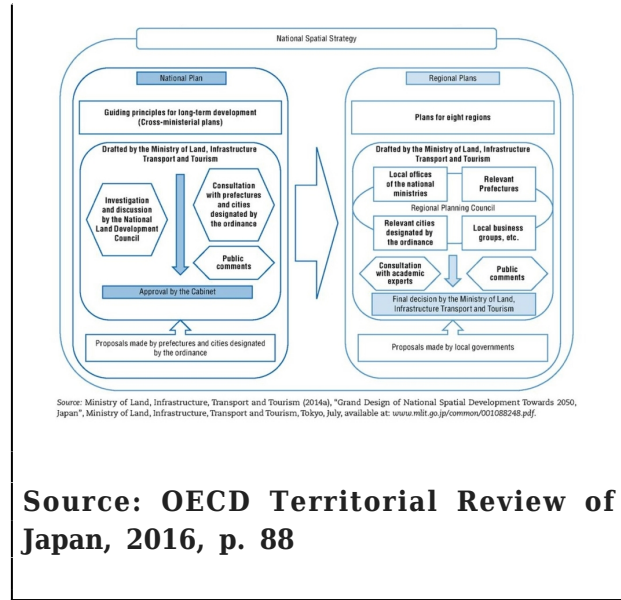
National Spatial Strategy

National Plan

Guiding principles for long-term development (Cross-ministerial plans)

Drafted by the Ministry of Land, Infrastructure Transport and Tourism

Investigation and discussion by the National Land Development Council

Consultation with prefectures and cities designated by the ordinance

Public comments

Approval by the Cabinet

Proposals made by prefectures and cities designated by the ordinance

Regional Plans

Plans for eight regions

Drafted by the Ministry of Land, Infrastructure Transport and Tourism

Local offices of the national ministries

Relevant Prefectures

Regional Planning Council

Relevant cities designated by the ordinance

Local business groups, etc.

Consultation with academic experts

Public comments

Final decision by the Ministry of Land, Infrastructure Transport and Tourism

Proposals made by local governments

Source: Ministry of Land, Infrastructure, Transport and Tourism (2014a), "Grand Design of National Spatial Development Towards 2050, Japan", Ministry of Land, Infrastructure, Transport and Tourism, Tokyo, July, available at: www.mlit.go.jp/common/001088248.pdf.

Source: OECD Territorial Review of Japan, 2016, p. 88